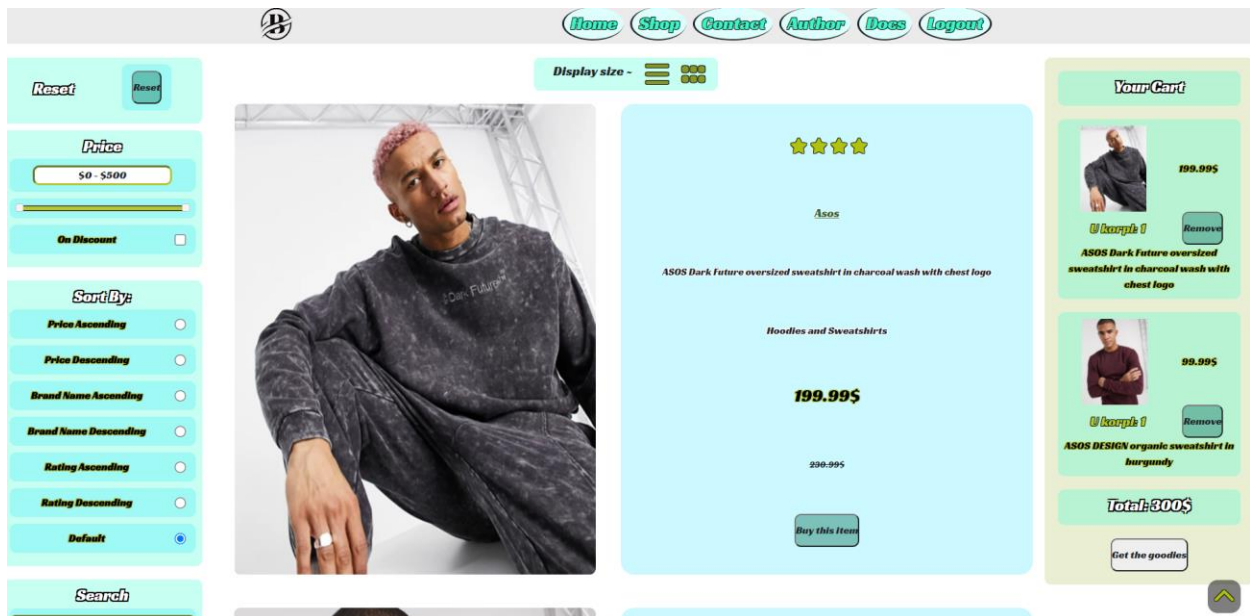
Home Shop Contact Author Docs Logout

Reset Reset

Price
$0 - $500

On Discount

Sort By:
Price Ascending
Price Descending
Brand Name Ascending
Brand Name Descending
Rating Ascending
Rating Descending
Default

Search

Display size -

Asos

ASOS Dark Future oversized sweatshirt in charcoal wash with chest logo

Hoodies and Sweatshirts

199.99$

~~230.99$~~

Buy this Item

Your Cart

199.99$

U korpi: 1 Remove

ASOS Dark Future oversized sweatshirt in charcoal wash with chest logo

99.99$

U korpi: 1 Remove

ASOS DESIGN organic sweatshirt in burgundy

Total: 300$

Get the goodies